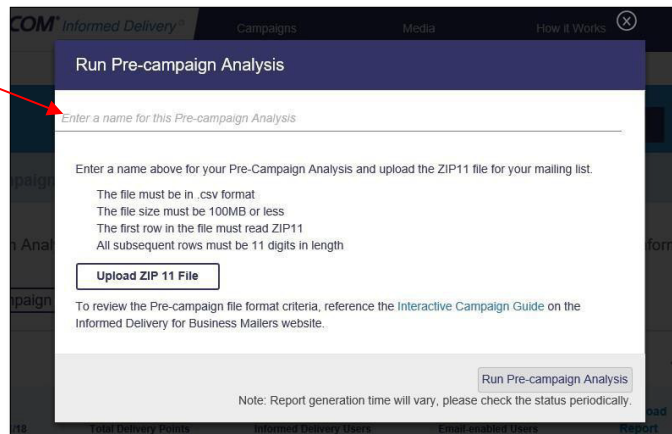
COM® Informed Delivery®
Campaigns
Media
How it Works

Run Pre-campaign Analysis

Enter a name for this Pre-campaign Analysis

Enter a name above for your Pre-Campaign Analysis and upload the ZIP11 file for your mailing list.

The file must be in .csv format
The file size must be 100MB or less
The first row in the file must read ZIP11
All subsequent rows must be 11 digits in length

Upload ZIP 11 File

To review the Pre-campaign file format criteria, reference the Interactive Campaign Guide on the Informed Delivery for Business Mailers website.

Run Pre-campaign Analysis

Note: Report generation time will vary, please check the status periodically.

paign
n Anal
mpaign
Inform
/18
Total Delivery Points
Informed Delivery Users
Email-enabled Users
oad
Report